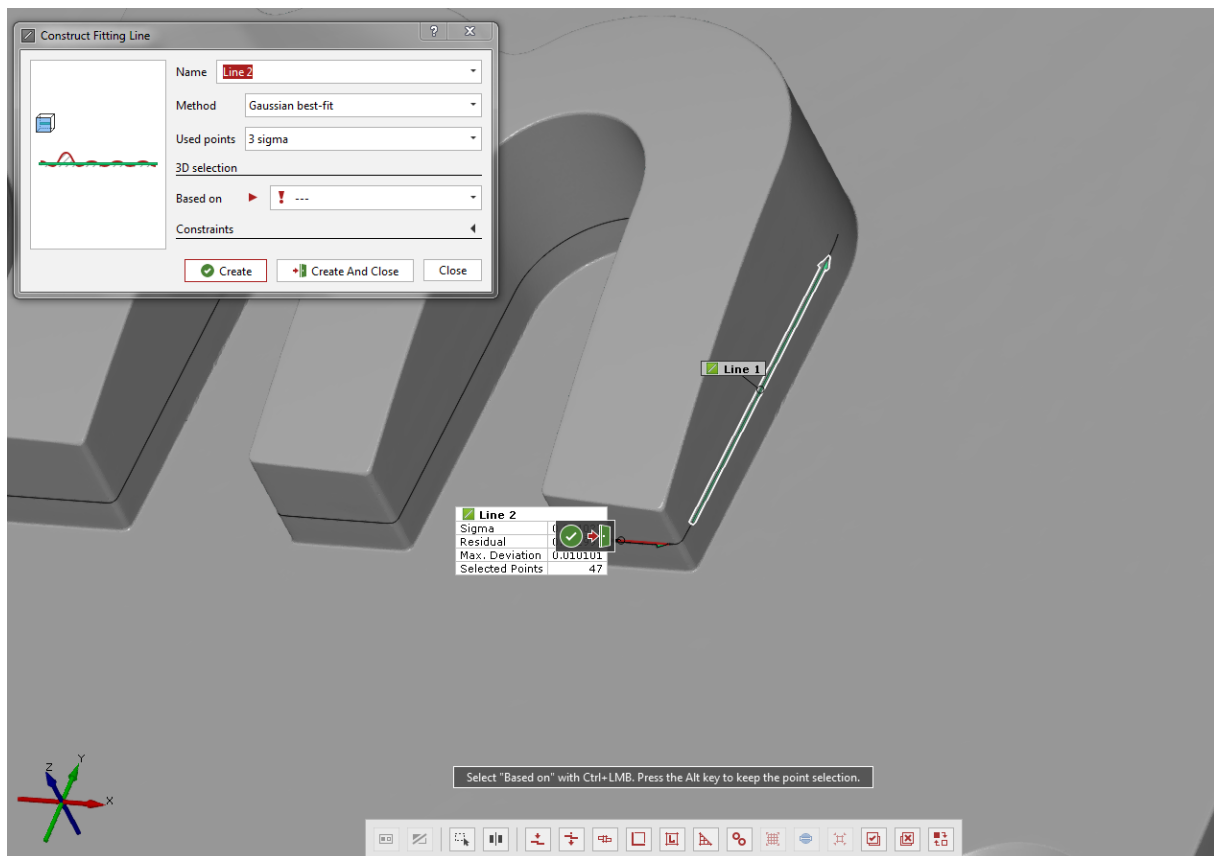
Construct Fitting Line

?

X

Name Line 2

Method Gaussian best-fit

Used points 3 sigma

3D selection

Based on ---

Constraints

Create

Create And Close

Close

Line 1

Line 2

| Sigma | 0 |
|---|---|
| Residual | 0 |
| Max. Deviation | 0.010101 |
| Selected Points | 47 |

Select "Based on" with Ctrl+LMB. Press the Alt key to keep the point selection.

Z Y X